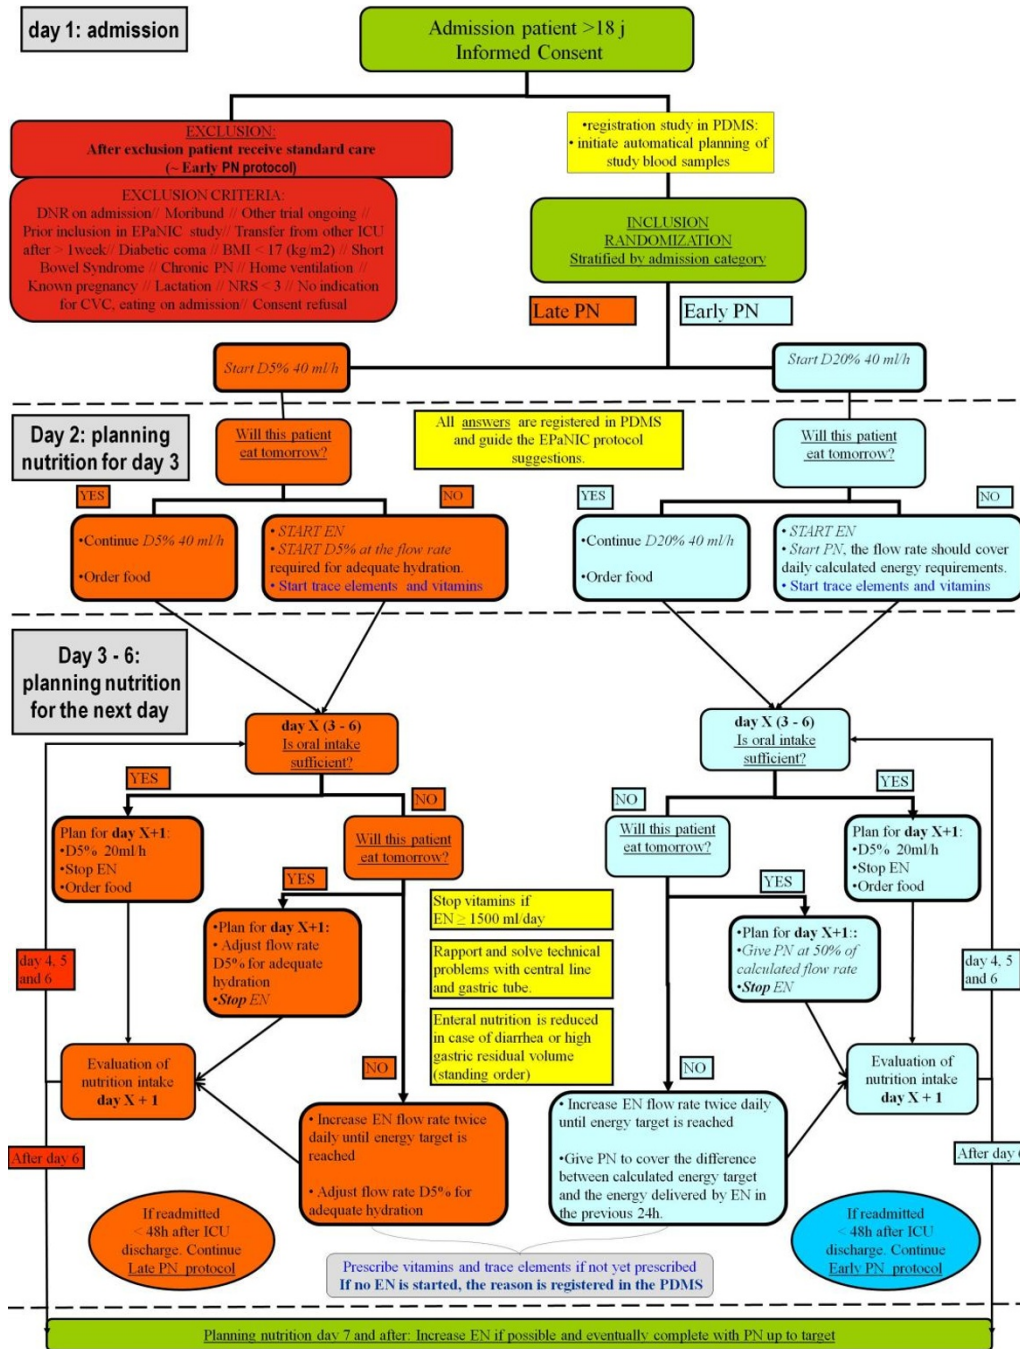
day 1: admission

Admission patient >18 j
Informed Consent

EXCLUSION:
After exclusion patient receive standard care
(~ Early PN protocol)

EXCLUSION CRITERIA:
DNR on admission// Moribund // Other trial ongoing // Prior inclusion in EPaNIC study// Transfer from other ICU after > 1week// Diabetic coma // BMI < 17 (kg/m2) // Short Bowel Syndrome // Chronic PN // Home ventilation // Known pregnancy // Lactation // NRS < 3 // No indication for CVC, eating on admission// Consent refusal

•registration study in PDMS:
• initiate automatical planning of study blood samples

INCLUSION
RANDOMIZATION
Stratified by admission category

Late PN

Early PN

Start D5% 40 ml/h

Start D20% 40 ml/h

Day 2: planning nutrition for day 3

Will this patient eat tomorrow?

All answers are registered in PDMS and guide the EPaNIC protocol suggestions.

Will this patient eat tomorrow?

YES

NO

YES

NO

•Continue D5% 40 ml/h
•Order food

• START EN
• START D5% at the flow rate required for adequate hydration
• Start trace elements and vitamins

•Continue D20% 40 ml/h
•Order food

• START EN
• Start PN, the flow rate should cover daily calculated energy requirements.
• Start trace elements and vitamins

Day 3 - 6: planning nutrition for the next day

day X (3 - 6)
Is oral intake sufficient?

day X (3 - 6)
Is oral intake sufficient?

YES

NO

NO

YES

Plan for day X+1:
•D5% 20ml/h
•Stop EN
•Order food

Will this patient eat tomorrow?

Will this patient eat tomorrow?

Plan for day X+1:
•D5% 20ml/h
•Stop EN
•Order food

YES

YES

•Plan for day X+1:
• Adjust flow rate D5% for adequate hydration
•Stop EN

Stop vitamins if EN ≥ 1500 ml/day

Rapport and solve technical problems with central line and gastric tube.

Enteral nutrition is reduced in case of diarrhea or high gastric residual volume (standing order)

•Plan for day X+1::
•Give PN at 50% of calculated flow rate
•Stop EN

day 4, 5 and 6

day 4, 5 and 6

Evaluation of nutrition intake
day X + 1

NO

NO

Evaluation of nutrition intake
day X + 1

• Increase EN flow rate twice daily until energy target is reached

• Adjust flow rate D5% for adequate hydration

• Increase EN flow rate twice daily until energy target is reached

•Give PN to cover the difference between calculated energy target and the energy delivered by EN in the previous 24h.

After day 6

After day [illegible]

If readmitted < 48h after ICU discharge. Continue Late PN protocol

If readmitted < 48h after ICU discharge. Continue Early PN protocol

Prescribe vitamins and trace elements if not yet prescribed
If no EN is started, the reason is registered in the PDMS

Planning nutrition day 7 and after: Increase EN if possible and eventually complete with PN up to target